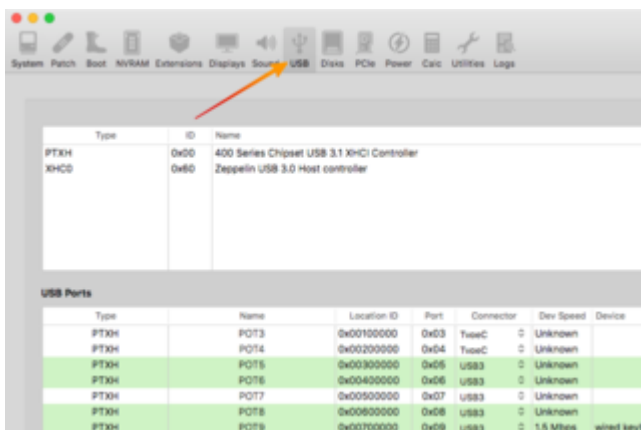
System Patch Boot NVRAM Extensions Displays Sound USB Disks PCIe Power Calc Utilities Logs

| Type | ID | Name |
|---|---|---|
| PTXH | 0x00 | 400 Series Chipset USB 3.1 XHCI Controller |
| XHC0 | 0x60 | Zeppelin USB 3.0 Host controller |

USB Ports

| Type | Name | Location ID | Port | Connector | Dev Speed | Device |
|---|---|---|---|---|---|---|
| PTXH | POT3 | 0x00100000 | 0x03 | TypeC | Unknown | |
| PTXH | POT4 | 0x00200000 | 0x04 | TypeC | Unknown | |
| PTXH | POT5 | 0x00300000 | 0x05 | USB3 | Unknown | |
| PTXH | POT6 | 0x00400000 | 0x06 | USB3 | Unknown | |
| PTXH | POT7 | 0x00500000 | 0x07 | USB3 | Unknown | |
| PTXH | POT8 | 0x00600000 | 0x08 | USB3 | Unknown | |
| PTXH | POT9 | 0x00700000 | 0x09 | USB3 | 1.5 Mbps | wired key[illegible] |